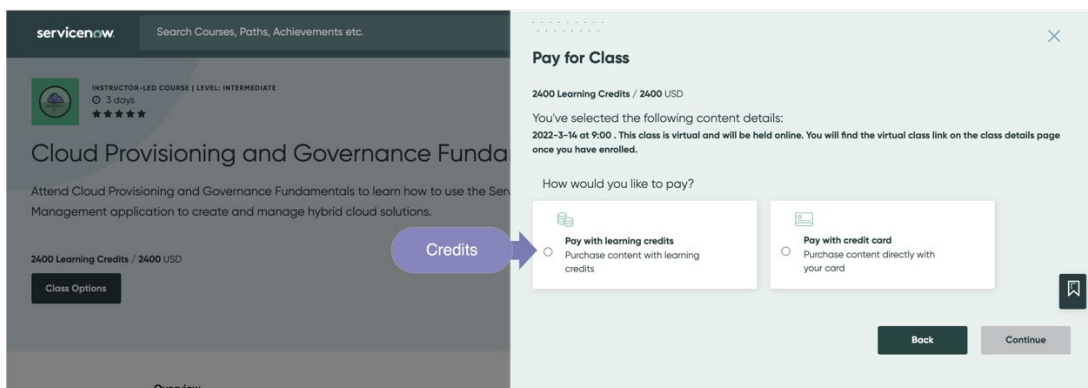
servicenow.

Search Courses, Paths, Achievements etc.

INSTRUCTOR-LED COURSE | LEVEL: INTERMEDIATE
3 days
★★★★★

Cloud Provisioning and Governance Funda

Attend Cloud Provisioning and Governance Fundamentals to learn how to use the Serv Management application to create and manage hybrid cloud solutions.

2400 Learning Credits / 2400 USD

Class Options

Overview

Pay for Class

2400 Learning Credits / 2400 USD

You've selected the following content details:

2022-3-14 at 9:00 . This class is virtual and will be held online. You will find the virtual class link on the class details page once you have enrolled.

How would you like to pay?

Credits

Pay with learning credits
Purchase content with learning credits

Pay with credit card
Purchase content directly with your card

Back

Continue